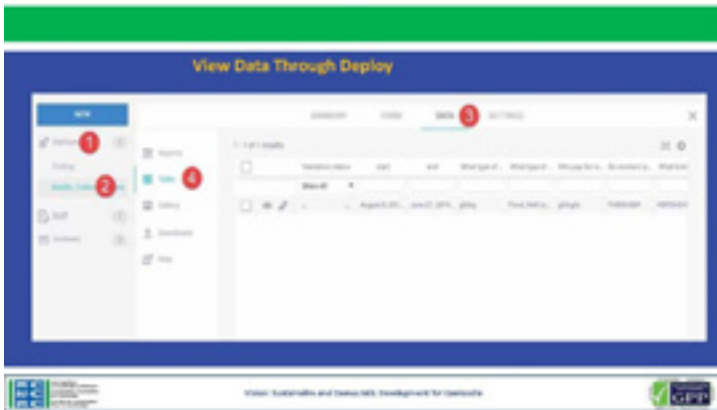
View Data Through Deploy

NEW

Deployed 1

Drafts

Mobile Data Collection 2

Draft

Archived

Reports

Table 4

Gallery

Downloads

Map

SUMMARY

FORM

DATA 3

SETTINGS

1 of 1 results

Validation status

start

end

Show All

August 5, 201...

June 27, 2016...

Vision: Sustainable and Democratic Development for Cambodia